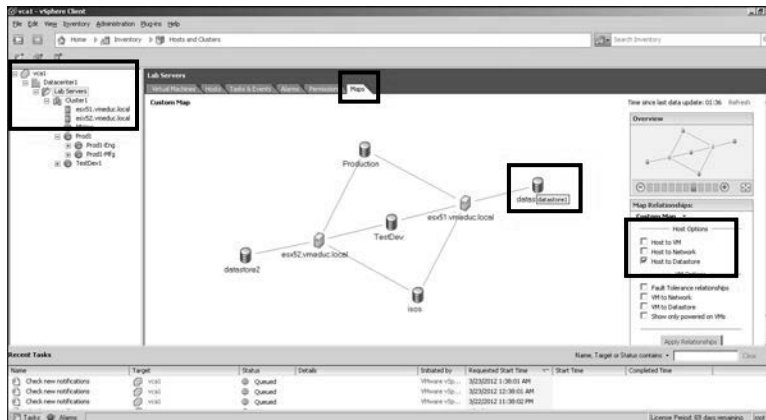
vca1 - vSphere Client
File Edit View Inventory Administration Plug-ins Help
Home Inventory Hosts and Clusters
Search Inventory

vca1
Datacenter1
Lab Servers
Cluster1
esx51.vmeduc.local
esx52.vmeduc.local
Prod1
Prod1 Eng
Prod1 Mfg
TestDev1

Lab Servers
Virtual Machines Hosts Tasks & Events Alarms Permissions Maps
Custom Map
Time since last data update: 01:36 Refresh

Production
esx51.vmeduc.local
datastore1
TestDev
esx52.vmeduc.local
datastore2
isos

Overview

Map Relationships:
Custom Map
Host Options
Host to VM
Host to Network
Host to Datastore
VM Options
Fault Tolerance relationships
VM to Network
VM to Datastore
Show only powered on VMs
Apply Relationships

Recent Tasks
Name, Target or Status contains:
Clear

| Name | Target | Status | Details | Initiated by | Requested Start Time | Start Time | Completed Time |
|---|---|---|---|---|---|---|---|
| Check new notifications | vca1 | Queued | | VMware vSp... | 3/23/2012 1:38:01 AM | | |
| Check new notifications | vca1 | Queued | | VMware vSp... | 3/23/2012 12:38:01 AM | | |
| Check new notifications | vca1 | Queued | | VMware vSp... | 3/22/2012 11:38:02 PM | | |

Tasks Alarms
License Period: 69 days remaining